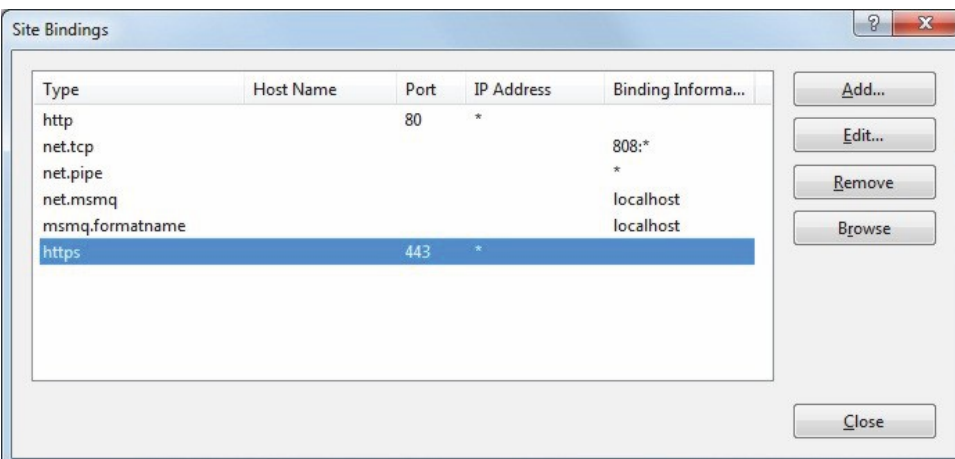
Site Bindings

?

X

| Type | Host Name | Port | IP Address | Binding Informa... |
|---|---|---|---|---|
| http | | 80 | * | |
| net.tcp | | | | 808:* |
| net.pipe | | | | * |
| net.msmq | | | | localhost |
| msmq.formatname | | | | localhost |
| https | | 443 | * | |

Add...

Edit...

Remove

Browse

Close